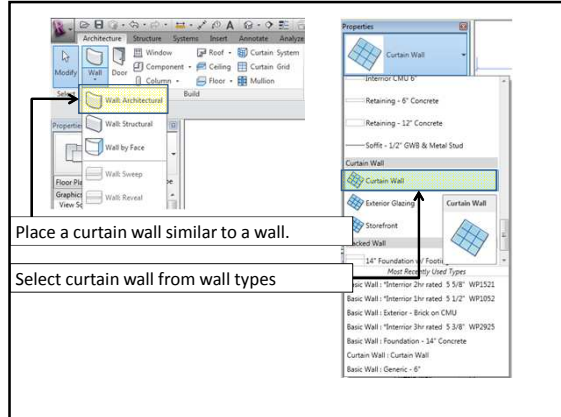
Architecture Structure Systems Insert Annotate Analyze

Modify Wall Door Window Component Column Roof Ceiling Floor Curtain System Curtain Grid Mullion

Select Build

Wall: Architectural

Wall: Structural

Wall by Face

Wall: Sweep

Wall: Reveal

Properties

Floor Pla

Graphic

View Sc

Properties

Curtain Wall

Interior CMU 6"

Retaining - 6" Concrete

Retaining - 12" Concrete

Soffit - 1/2" GWB & Metal Stud

Curtain Wall

Curtain Wall

Exterior Glazing

Storefront

Curtain Wall

Stacked Wall

14" Foundation w/ Footing

Most Recently Used Types

Basic Wall : Interior 2hr rated 5 5/8" WP1521

Basic Wall : Interior 1hr rated 5 1/2" WP1052

Basic Wall : Exterior - Brick on CMU

Basic Wall : Interior 3hr rated 5 3/8" WP2925

Basic Wall : Foundation - 14" Concrete

Curtain Wall : Curtain Wall

Basic Wall : Generic - 6"

Place a curtain wall similar to a wall.

Select curtain wall from wall types